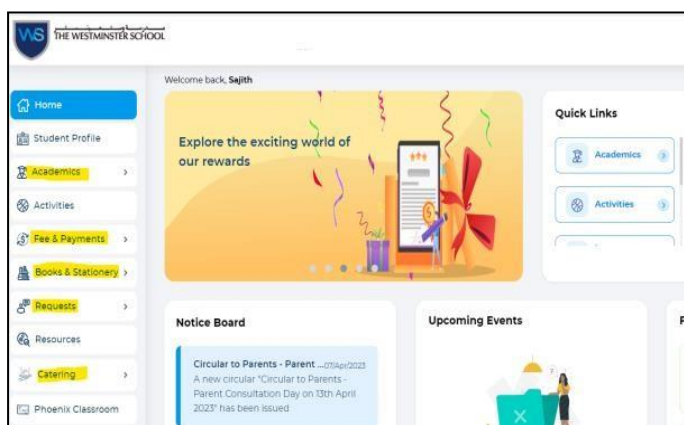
WS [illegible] THE WESTMINSTER SCHOOL

Welcome back, Sajith

Home
Student Profile
Academics
Activities
Fee & Payments
Books & Stationery
Requests
Resources
Catering
Phoenix Classroom

Explore the exciting world of our rewards

Quick Links
Academics
Activities

Notice Board
Circular to Parents - Parent ... 07/Apr/2023
A new circular "Circular to Parents - Parent Consultation Day on 13th April 2023" has been issued

Upcoming Events